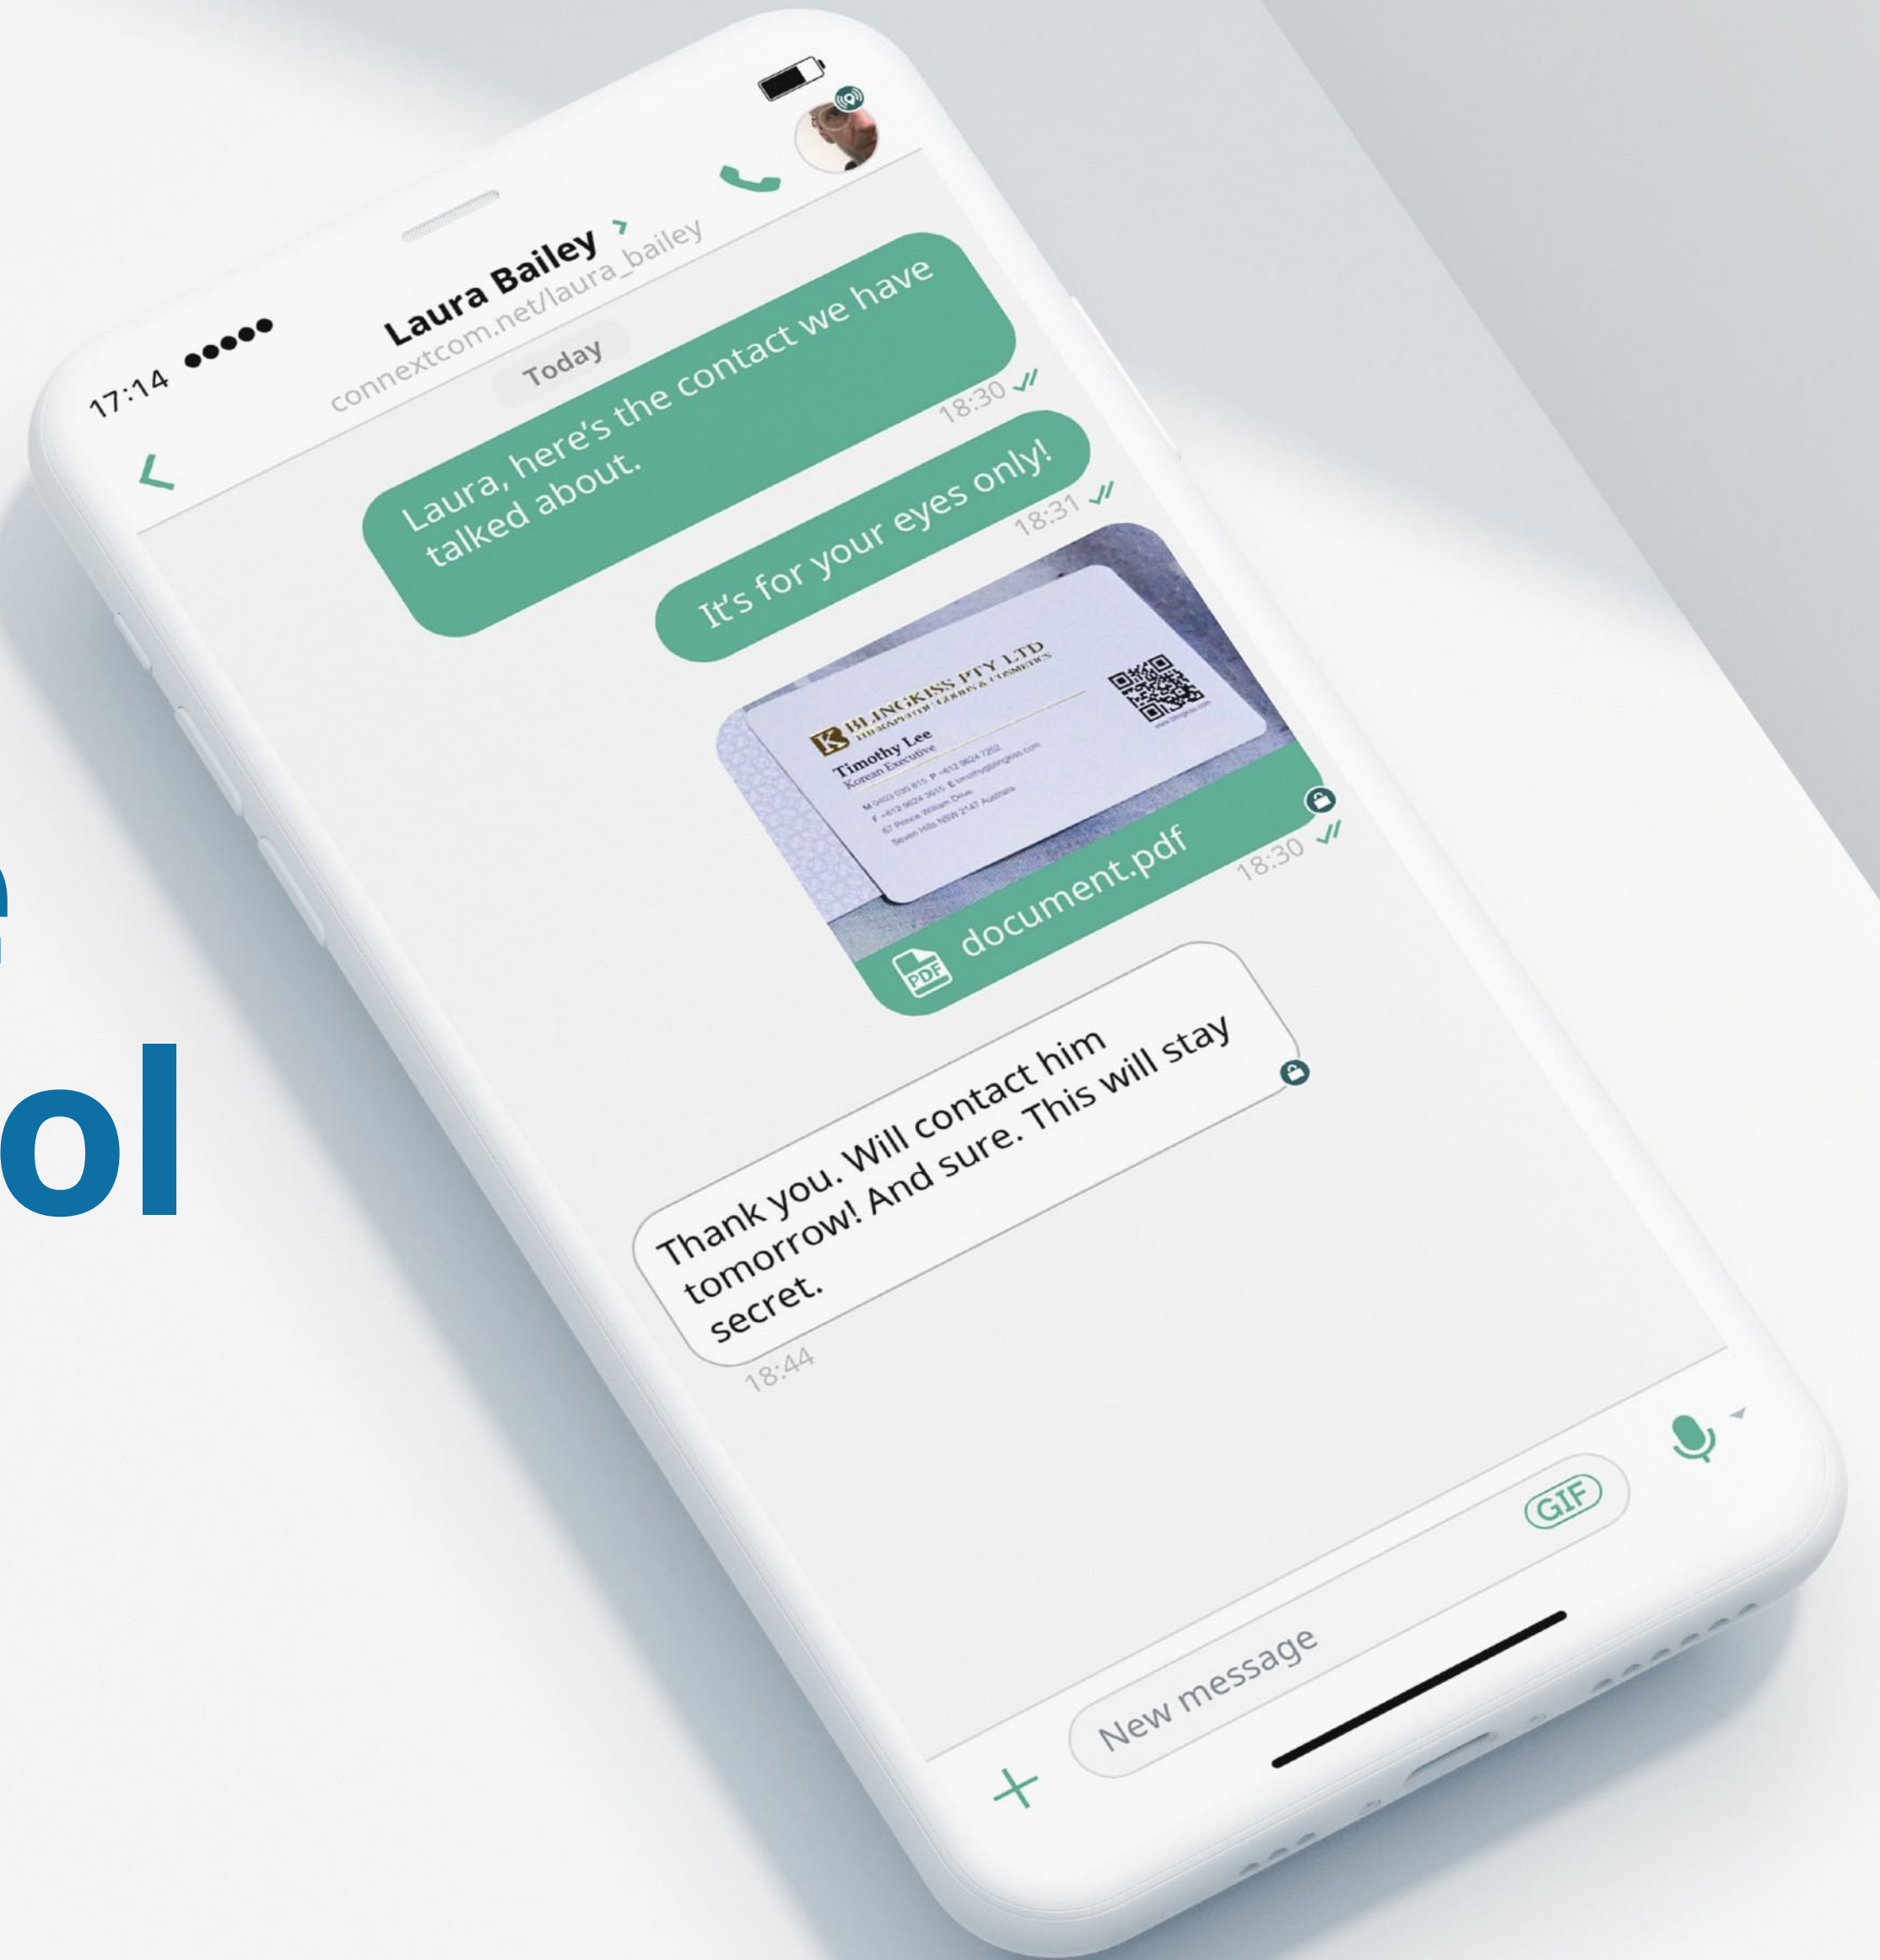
e
ol

17:14 •••••

Laura Bailey ›
connextcom.net/laura_bailey

Today

Laura, here's the contact we have talked about.
18:30

It's for your eyes only!
18:31

BLINGKISS PTY LTD
Timothy Lee
Korean Executive
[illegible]

document.pdf
18:30

Thank you. Will contact him tomorrow! And sure. This will stay secret.
18:44

New message

GIF